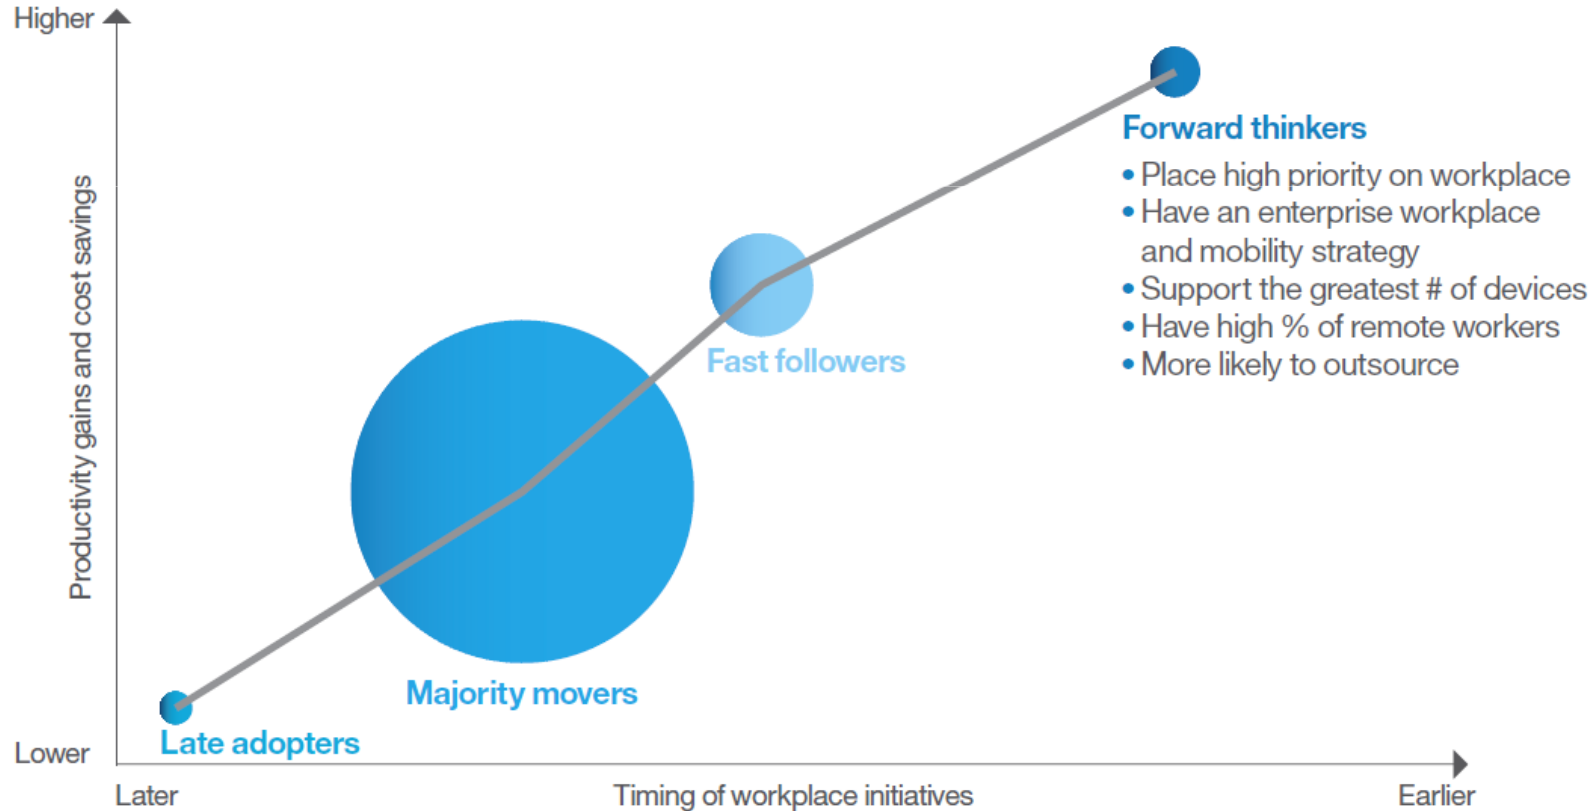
Higher

Productivity gains and cost savings

Forward thinkers

• Place high priority on workplace
• Have an enterprise workplace and mobility strategy
• Support the greatest # of devices
• Have high % of remote workers
• More likely to outsource

Fast followers

Majority movers

Late adopters

Lower

Later

Timing of workplace initiatives

Earlier